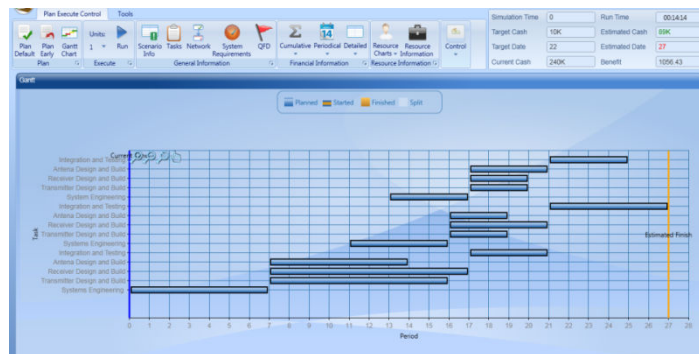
Plan Execute Control | Tools

Plan Default | Plan Early | Gantt Chart | Plan
Units: 1 | Run | Execute
Scenario Info | Tasks | Network | System Requirements | QFD | General Information
Cumulative | Periodical | Detailed | Financial Information
Resource Charts | Resource Information | Resource Information
Control

| Simulation Time | 0 | Run Time | 00:14:14 |
|---|---|---|---|
| Target Cash | 10K | Estimated Cash | 59K |
| Target Date | 22 | Estimated Date | 27 |
| Current Cash | 240K | Benefit | 1056.43 |

Gantt

Planned | Started | Finished | Split

Current Day
Integration and Testing
Antenna Design and Build
Receiver Design and Build
Transmitter Design and Build
System Engineering
Integration and Testing
Antenna Design and Build
Receiver Design and Build
Transmitter Design and Build
Systems Engineering
Integration and Testing
Antenna Design and Build
Receiver Design and Build
Transmitter Design and Build
Systems Engineering

Task

Estimated Finish

0 1 2 3 4 5 6 7 8 9 10 11 12 13 14 15 16 17 18 19 20 21 22 23 24 25 26 27 28

Period